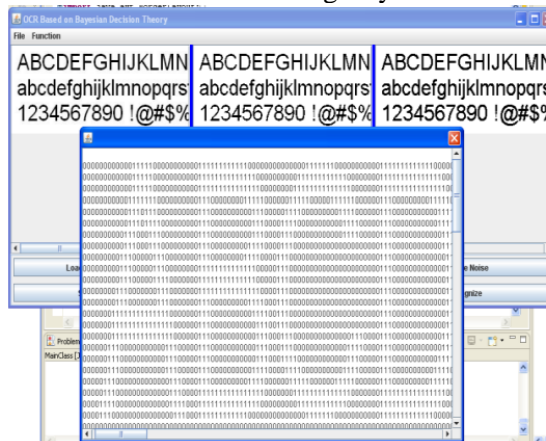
OCR Based on Bayesian Decision Theory

File Function

ABCDEFGHIJKLMN abcdefghijklmnopqrs 1234567890 !@#$%

ABCDEFGHIJKLMN abcdefghijklmnopqrs 1234567890 !@#$%

ABCDEFGHIJKLMN abcdefghijklmnopqrs 1234567890 !@#$%

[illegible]

Loa

e Noise

gnize

Problem

MainClass [J

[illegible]